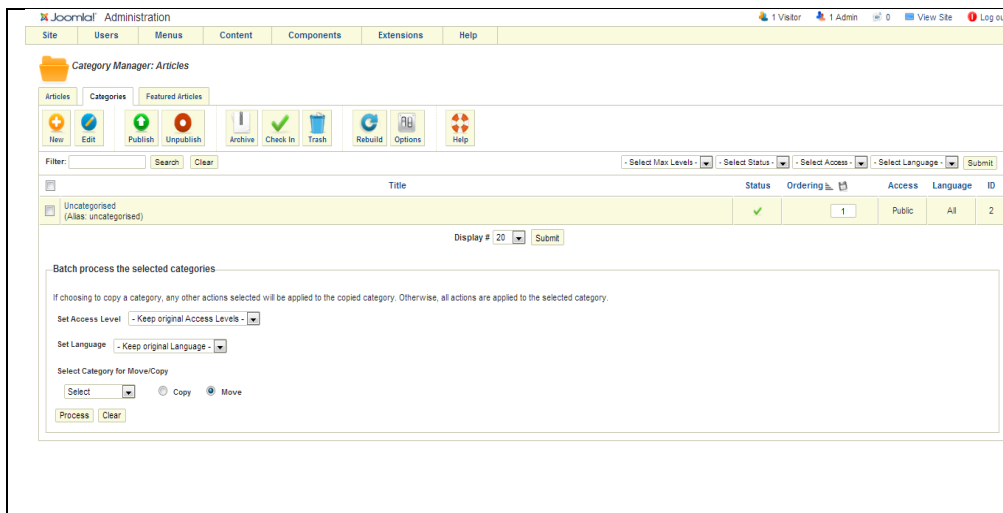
Joomla! Administration

1 Visitor 1 Admin 0 View Site Log ou

Site Users Menus Content Components Extensions Help

Category Manager: Articles

Articles Categories Featured Articles

New Edit Publish Unpublish Archive Check In Trash Rebuild Options Help

Filter: Search Clear

- Select Max Levels - - Select Status - - Select Access - - Select Language - Submit

| | Title | Status | Ordering | Access | Language | ID |
|---|---|---|---|---|---|---|
| | Uncategorised (Alias: uncategorised) | ✔ | 1 | Public | All | 2 |

Display # 20 Submit

Batch process the selected categories

If choosing to copy a category, any other actions selected will be applied to the copied category. Otherwise, all actions are applied to the selected category.

Set Access Level - Keep original Access Levels -

Set Language - Keep original Language -

Select Category for Move/Copy

Select Copy Move

Process Clear